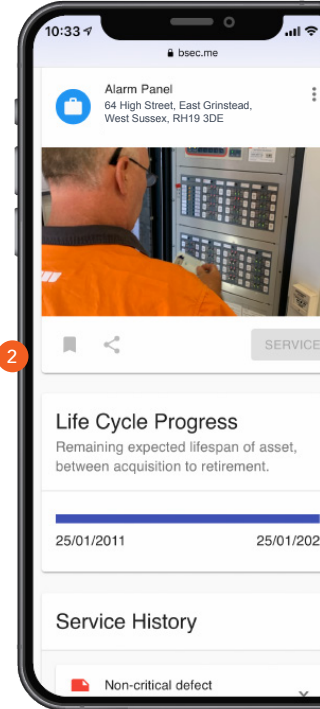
10:33

bsec.me

Alarm Panel
64 High Street, East Grinstead, West Sussex, RH19 3DE

2

SERVICE

Life Cycle Progress
Remaining expected lifespan of asset, between acquisition to retirement.

25/01/2011
25/01/202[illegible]

Service History

Non-critical defect